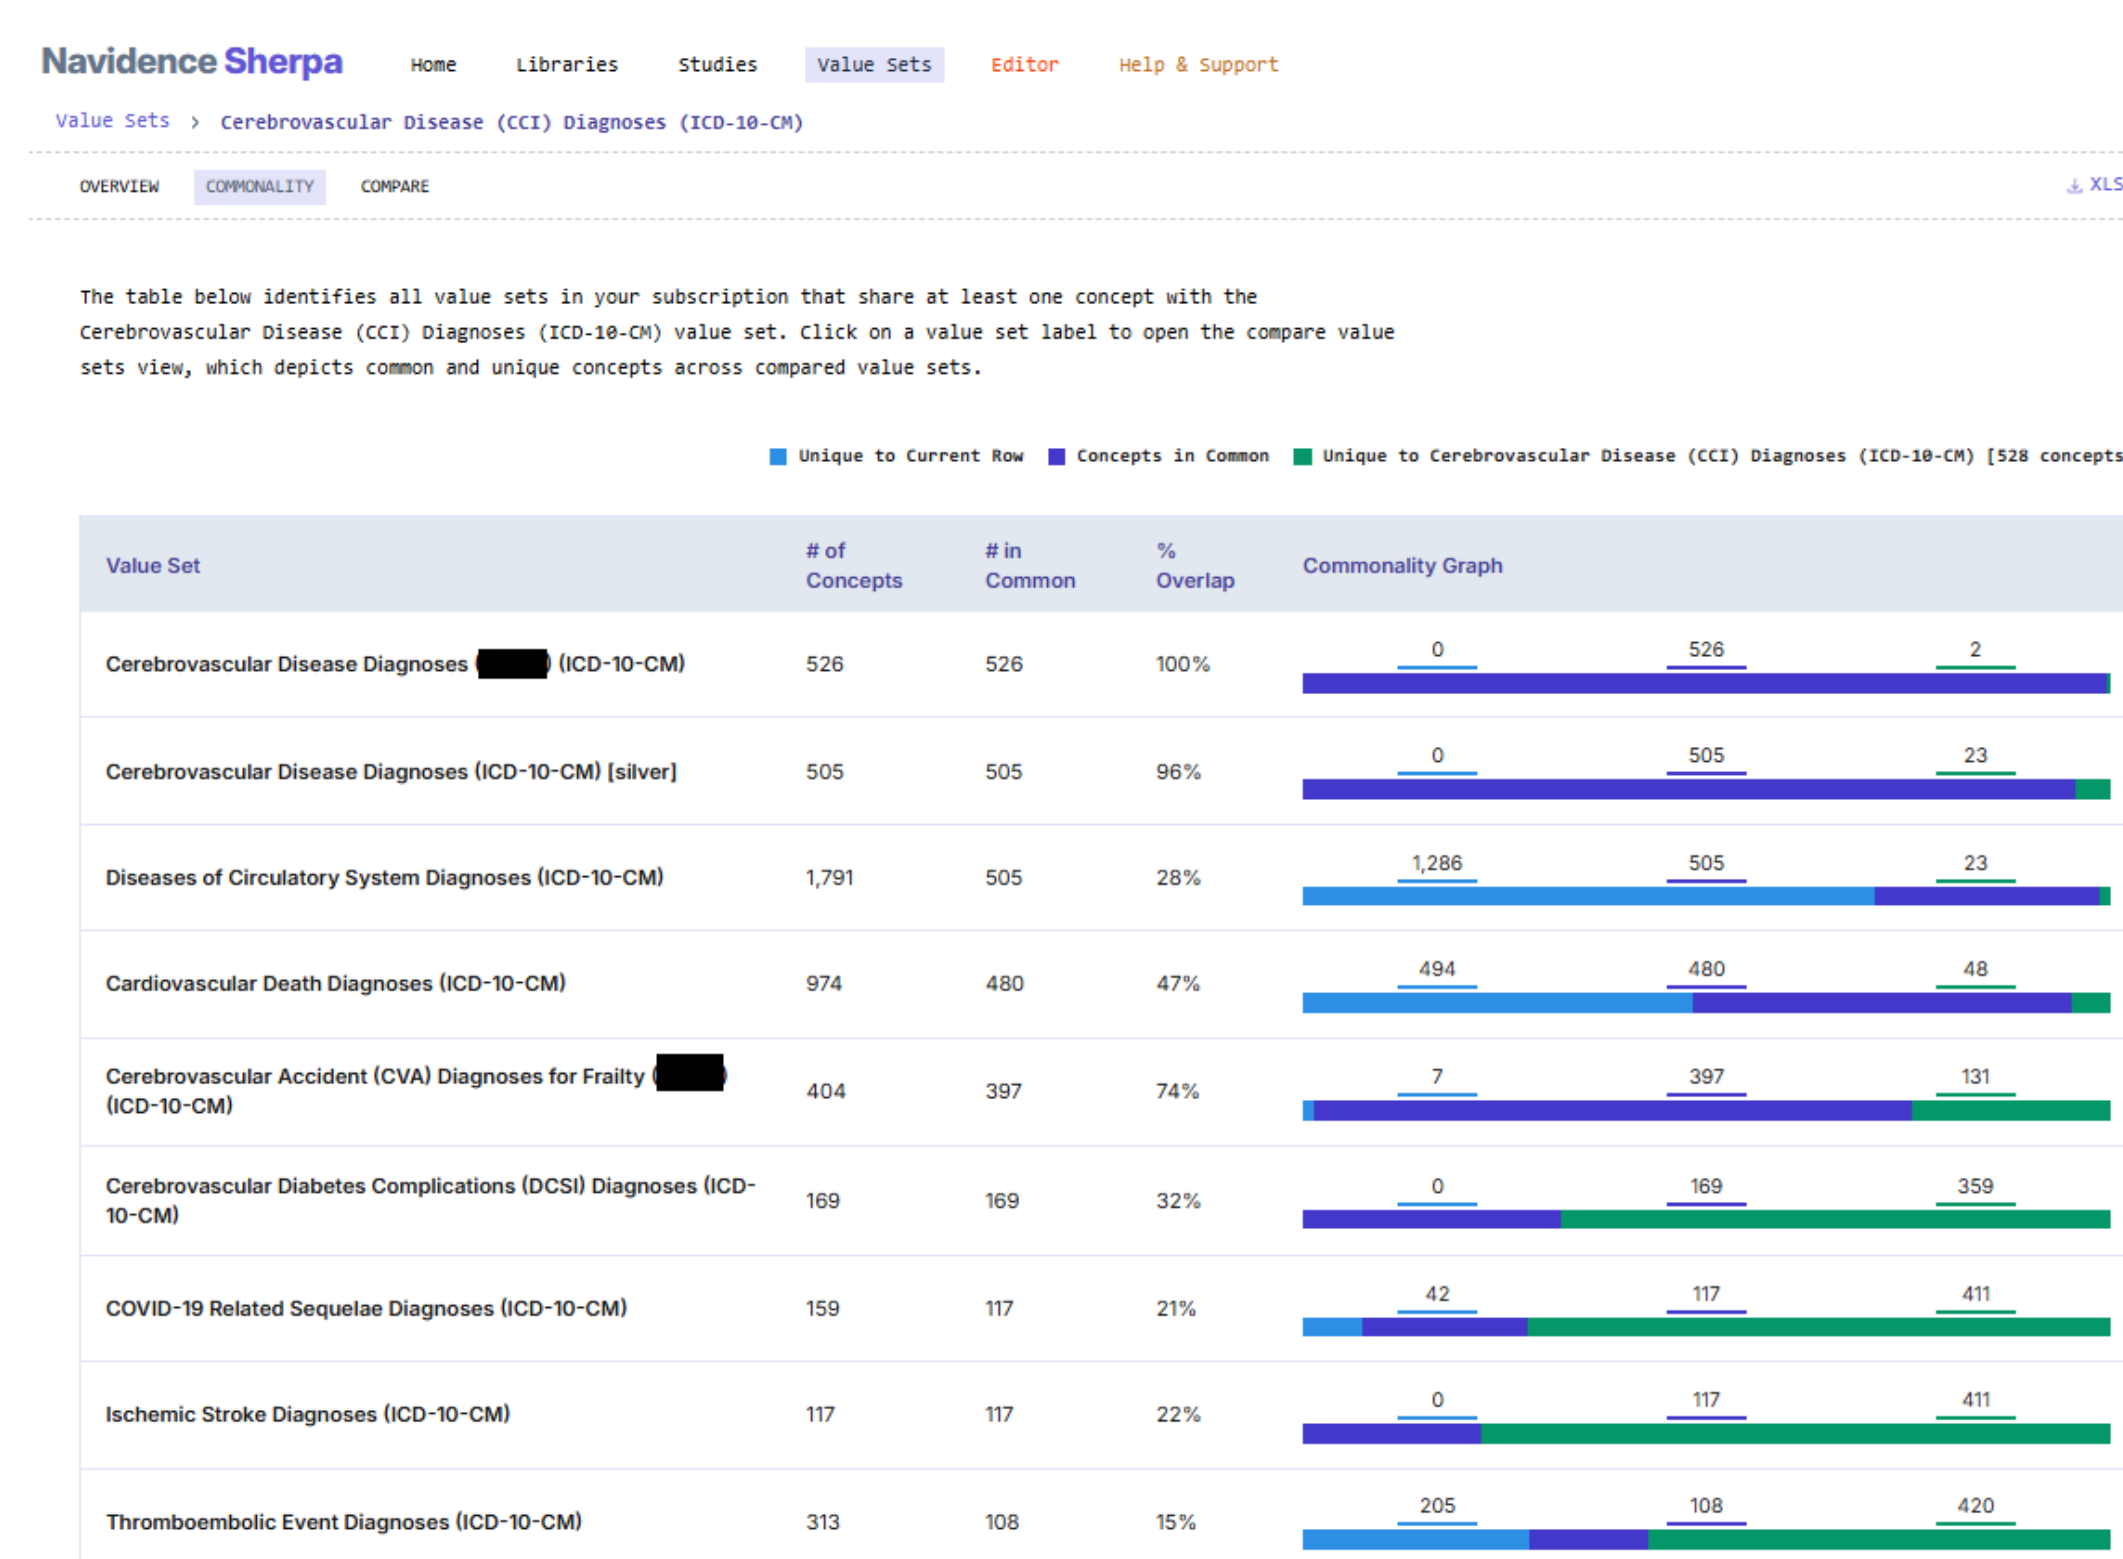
Navidence Sherpa Home Libraries Studies Value Sets Editor Help & Support

Value Sets > Cerebrovascular Disease (CCI) Diagnoses (ICD-10-CM)

OVERVIEW COMMONALITY COMPARE XLS

The table below identifies all value sets in your subscription that share at least one concept with the Cerebrovascular Disease (CCI) Diagnoses (ICD-10-CM) value set. Click on a value set label to open the compare value sets view, which depicts common and unique concepts across compared value sets.

Unique to Current Row Concepts in Common Unique to Cerebrovascular Disease (CCI) Diagnoses (ICD-10-CM) [528 concepts

| Value Set | # of Concepts | # in Common | % Overlap | Commonality Graph |
|---|---|---|---|---|
| Cerebrovascular Disease Diagnoses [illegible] (ICD-10-CM) | 526 | 526 | 100% | 0 526 2 |
| Cerebrovascular Disease Diagnoses (ICD-10-CM) [silver] | 505 | 505 | 96% | 0 505 23 |
| Diseases of Circulatory System Diagnoses (ICD-10-CM) | 1,791 | 505 | 28% | 1,286 505 23 |
| Cardiovascular Death Diagnoses (ICD-10-CM) | 974 | 480 | 47% | 494 480 48 |
| Cerebrovascular Accident (CVA) Diagnoses for Frailty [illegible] (ICD-10-CM) | 404 | 397 | 74% | 7 397 131 |
| Cerebrovascular Diabetes Complications (DCSI) Diagnoses (ICD-10-CM) | 169 | 169 | 32% | 0 169 359 |
| COVID-19 Related Sequelae Diagnoses (ICD-10-CM) | 159 | 117 | 21% | 42 117 411 |
| Ischemic Stroke Diagnoses (ICD-10-CM) | 117 | 117 | 22% | 0 117 411 |
| Thromboembolic Event Diagnoses (ICD-10-CM) | 313 | 108 | 15% | 205 108 420 |